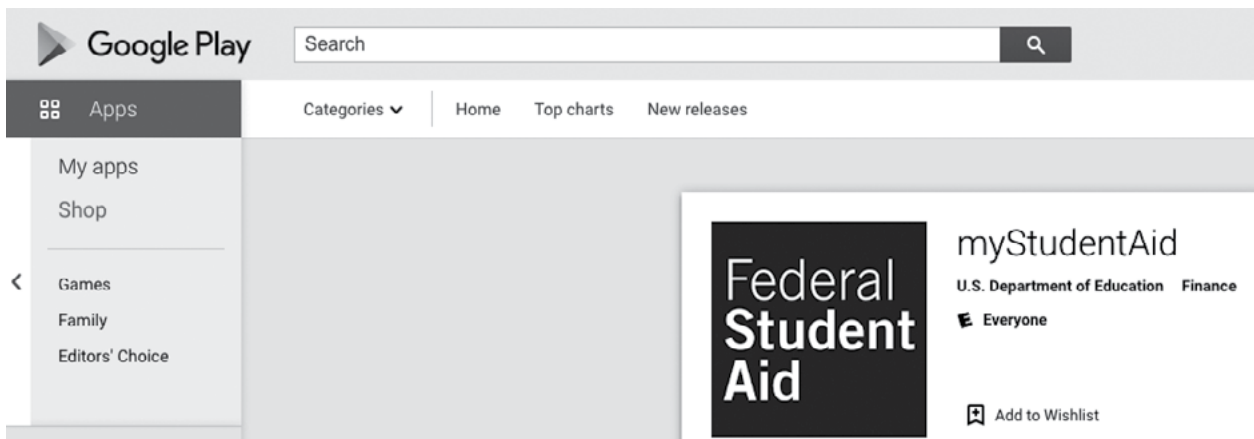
Google Play

Search

Apps

Categories

Home

Top charts

New releases

My apps

Shop

Games

Family

Editors' Choice

Federal Student Aid

myStudentAid

U.S. Department of Education Finance

E Everyone

Add to Wishlist